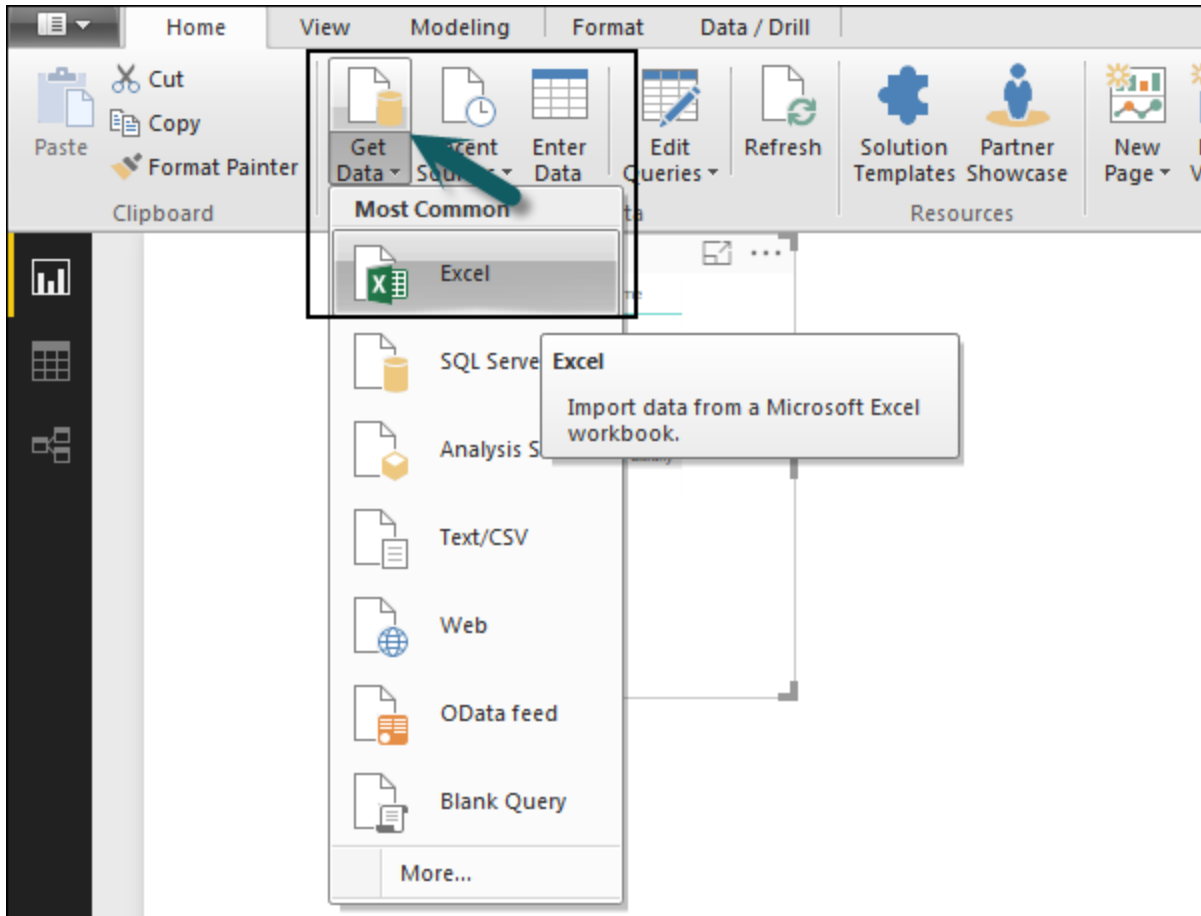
Home View Modeling Format Data / Drill

Paste
Cut
Copy
Format Painter
Clipboard

Get Data
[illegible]cent Sou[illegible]
Enter Data
Edit Queries
Refresh
Solution Templates
Partner Showcase
Resources
New Page

Most Common
Excel
SQL Serve
Analysis S
Text/CSV
Web
OData feed
Blank Query
More...

Excel
Import data from a Microsoft Excel workbook.